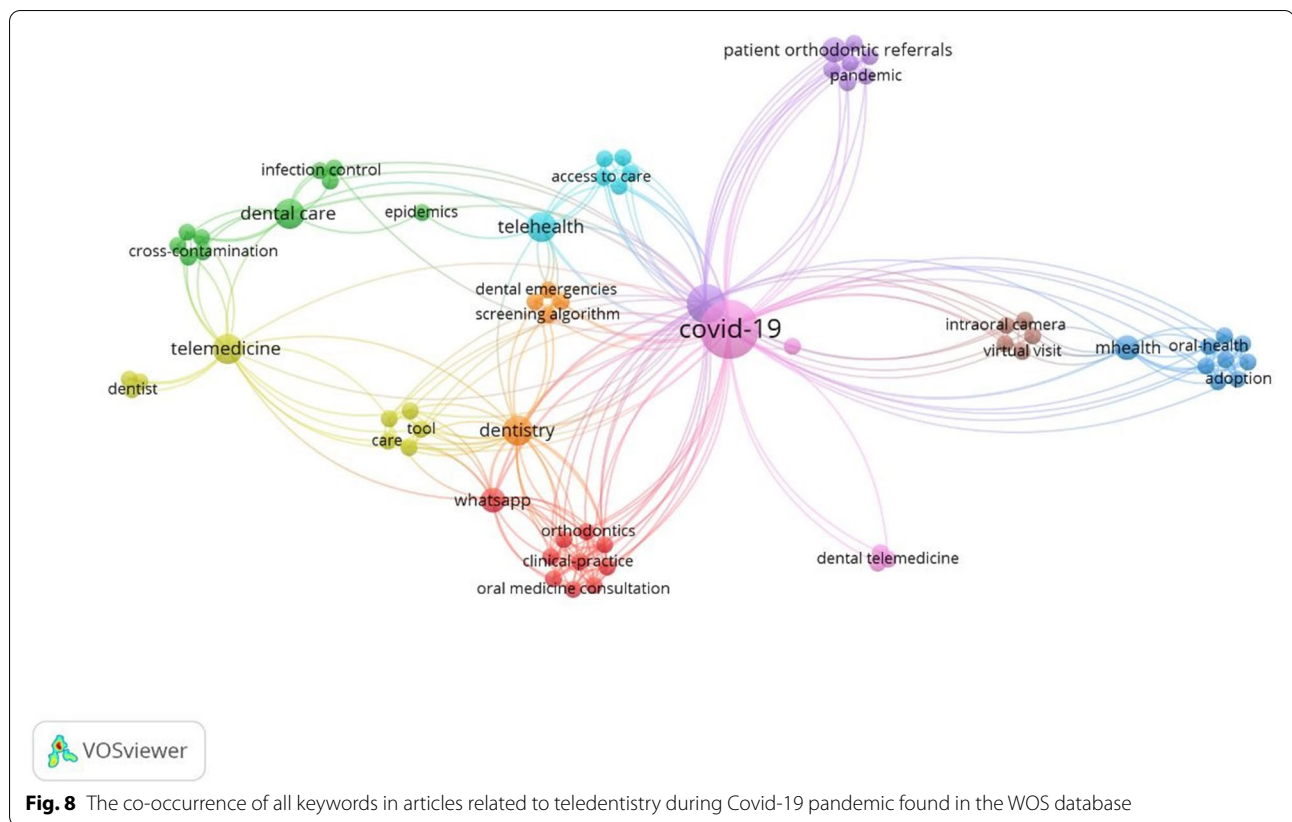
patient orthodontic referrals
pandemic
infection control
access to care
dental care
epidemics
telehealth
cross-contamination
dental emergencies
screening algorithm
covid-19
intraoral camera
virtual visit
mhealth
oral-health
adoption
telemedicine
dentist
tool
care
dentistry
whatsapp
orthodontics
clinical-practice
oral medicine consultation
dental telemedicine

VOSviewer

**Fig. 8** The co-occurrence of all keywords in articles related to teledentistry during Covid-19 pandemic found in the WOS database